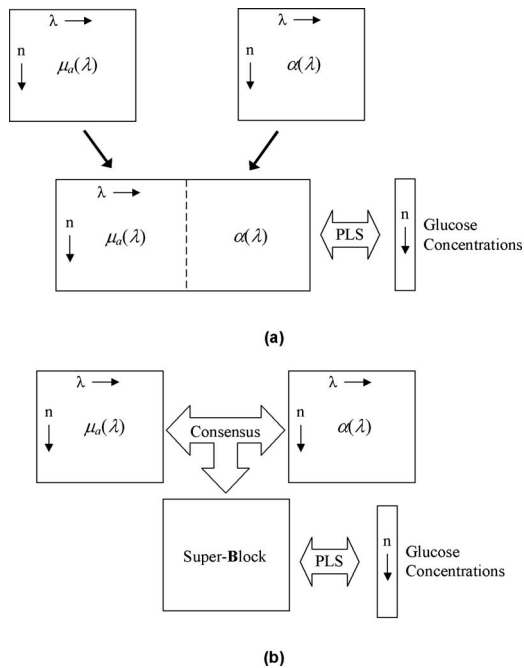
λ
n
$\mu_a(\lambda)$

λ
n
$\alpha(\lambda)$

λ
n
$\mu_a(\lambda)$
$\alpha(\lambda)$
PLS
n
Glucose Concentrations

(a)

λ
n
$\mu_a(\lambda)$
Consensus
λ
n
$\alpha(\lambda)$

Super-Block
PLS
n
Glucose Concentrations

(b)